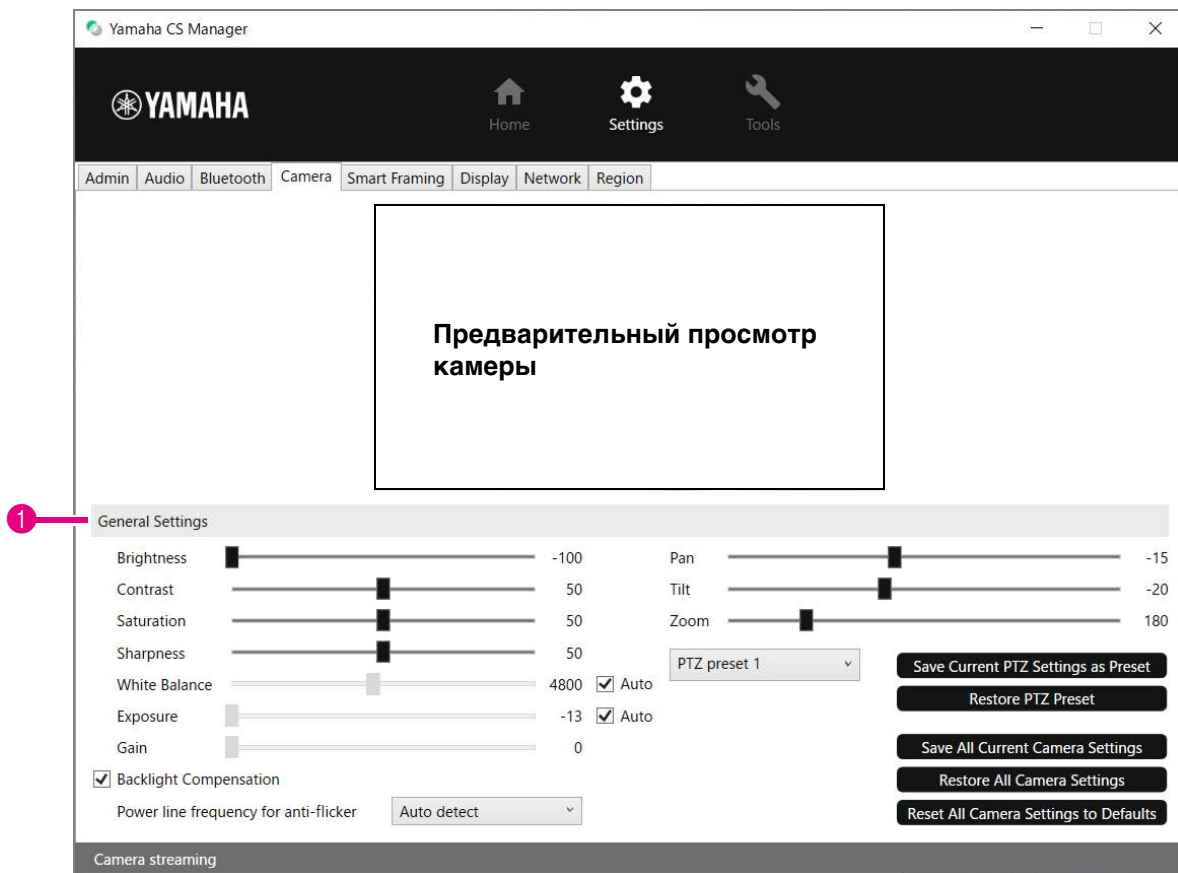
Yamaha CS Manager

YAMAHA

Home
Settings
Tools

Admin | Audio | Bluetooth | Camera | Smart Framing | Display | Network | Region

Предварительный просмотр камеры

1
General Settings

Brightness -100
Contrast 50
Saturation 50
Sharpness 50
White Balance 4800 Auto
Exposure -13 Auto
Gain 0
Backlight Compensation
Power line frequency for anti-flicker Auto detect

Pan -15
Tilt -20
Zoom 180

PTZ preset 1

Save Current PTZ Settings as Preset
Restore PTZ Preset
Save All Current Camera Settings
Restore All Camera Settings
Reset All Camera Settings to Defaults

Camera streaming